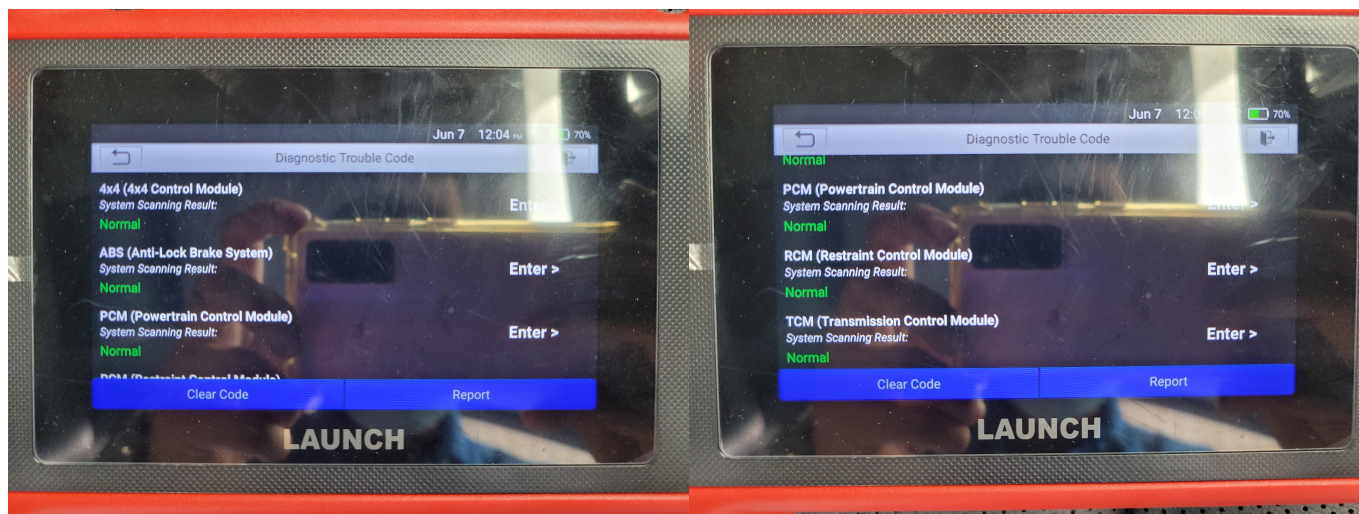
Jun 7 12:04 PM 70%

Diagnostic Trouble Code

4x4 (4x4 Control Module)
System Scanning Result:
Normal
Enter >

ABS (Anti-Lock Brake System)
System Scanning Result:
Normal
Enter >

PCM (Powertrain Control Module)
System Scanning Result:
Normal
Enter >

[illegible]

Clear Code
Report

LAUNCH

Jun 7 12:0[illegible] 70%

Diagnostic Trouble Code

Normal

PCM (Powertrain Control Module)
System Scanning Result:
Normal
Enter >

RCM (Restraint Control Module)
System Scanning Result:
Normal
Enter >

TCM (Transmission Control Module)
System Scanning Result:
Normal
Enter >

Clear Code
Report

LAUNCH